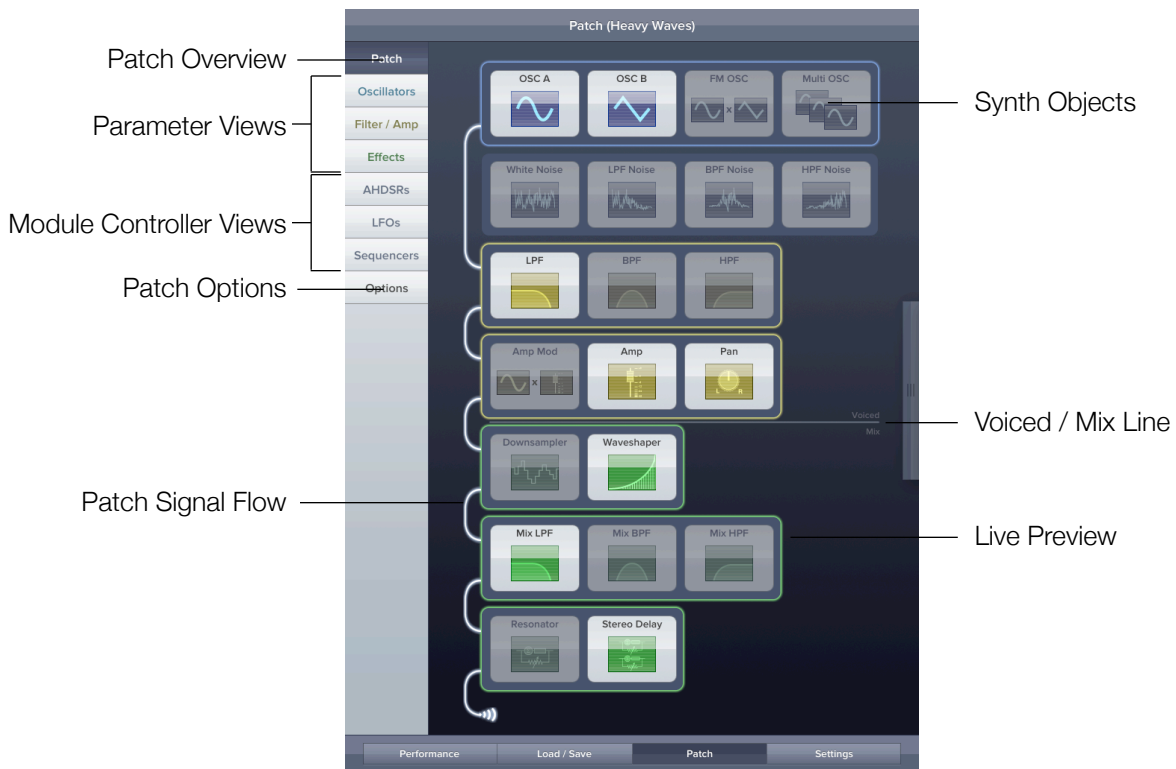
Patch (Heavy Waves)

Patch Overview
Parameter Views
Module Controller Views
Patch Options
Patch Signal Flow

Patch
Oscillators
Filter / Amp
Effects
AHDSRs
LFOs
Sequencers
Options

OSC A
OSC B
FM OSC
Multi OSC
White Noise
LPF Noise
BPF Noise
HPF Noise
LPF
BPF
HPF
Amp Mod
Amp
Pan
Voiced
Mix
Downsampler
Waveshaper
Mix LPF
Mix BPF
Mix HPF
Resonator
Stereo Delay

Synth Objects
Voiced / Mix Line
Live Preview

Performance
Load / Save
Patch
Settings